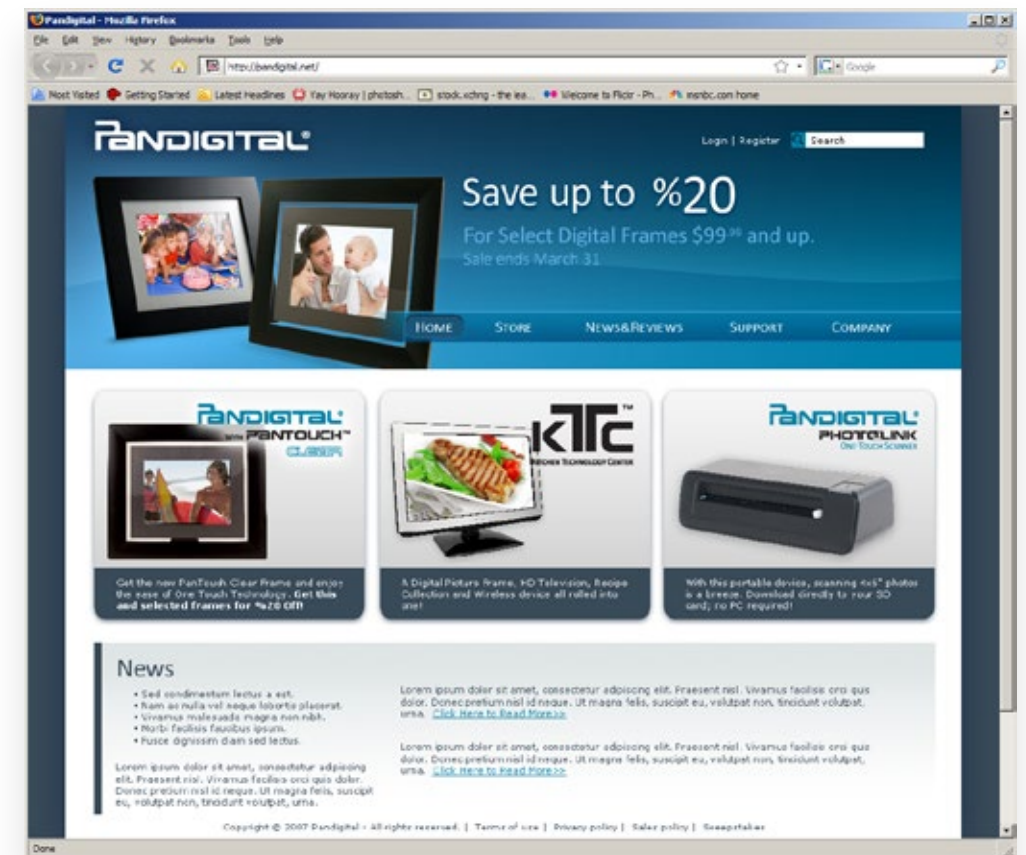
Pandigital - Mozilla Firefox

File Edit View History Bookmarks Tools Help

http://pandigital.net/

Google

Most Visited Getting Started Latest Headlines Yay Hooray | photosh... stock.xchng - the lea... Welcome to Flickr - Ph... msnbc.com home

PANDIGITAL®

Login | Register Search

Save up to %20

For Select Digital Frames $99.99 and up.

Sale ends March 31

HOME STORE NEWS&REVIEWS SUPPORT COMPANY

PANDIGITAL with PANTOUCH™ CLEAR

Get the new PanTouch Clear Frame and enjoy the ease of One Touch Technology. Get this and selected frames for %20 Off!

KTC™ KITCHEN TECHNOLOGY CENTER

A Digital Picture Frame, HD Television, Recipe Collection and Wireless device all rolled into one!

PANDIGITAL PHOTOLINK ONE TOUCH SCANNER

With this portable device, scanning 4x6" photos is a breeze. Download directly to your SD card; no PC required!

News

• Sed condimentum lectus a est.
• Nam ac nulla vel neque lobortis placerat.
• Vivamus malesuada magna non nibh.
• Morbi facilisis faucibus ipsum.
• Fusce dignissim diam sed lectus.

Lorem ipsum dolor sit amet, consectetur adipiscing elit. Praesent nisl. Vivamus facilisis orci quis dolor. Donec pretium nisl id neque. Ut magna felis, suscipit eu, volutpat non, tincidunt volutpat, urna.

Lorem ipsum dolor sit amet, consectetur adipiscing elit. Praesent nisl. Vivamus facilisis orci quis dolor. Donec pretium nisl id neque. Ut magna felis, suscipit eu, volutpat non, tincidunt volutpat, urna. Click Here to Read More>>

Lorem ipsum dolor sit amet, consectetur adipiscing elit. Praesent nisl. Vivamus facilisis orci quis dolor. Donec pretium nisl id neque. Ut magna felis, suscipit eu, volutpat non, tincidunt volutpat, urna. Click Here to Read More>>

Copyright © 2007 Pandigital - All rights reserved. | Terms of use | Privacy policy | Sales policy | Sweepstakes

Done